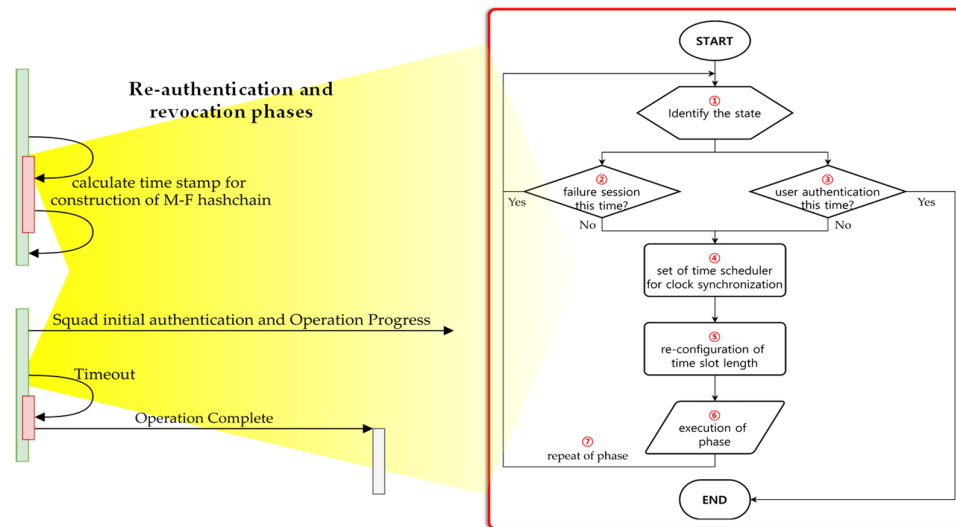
Re-authentication and revocation phases

calculate time stamp for construction of M-F hashchain

Squad initial authentication and Operation Progress

Timeout

Operation Complete

START

①
Identify the state

②
failure session this time?

Yes

No

③
user authentication this time?

Yes

No

④
set of time scheduler for clock synchronization

⑤
re-configuration of time slot length

⑥
execution of phase

⑦
repeat of phase

END